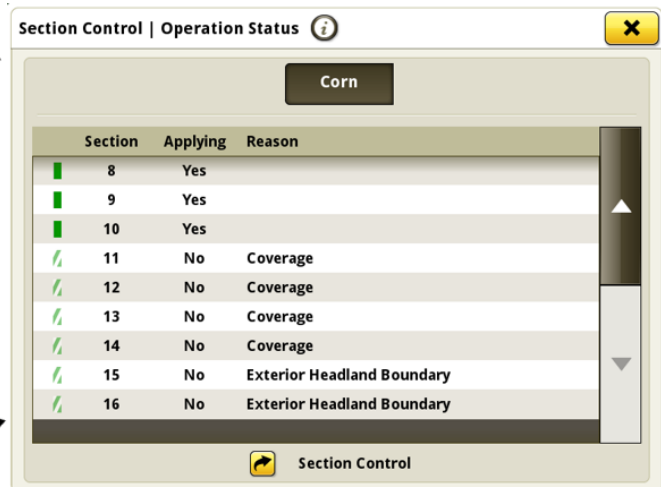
Section Control | Operation Status

Corn

| Section | Applying | Reason |
|---|---|---|
| 8 | Yes | |
| 9 | Yes | |
| 10 | Yes | |
| 11 | No | Coverage |
| 12 | No | Coverage |
| 13 | No | Coverage |
| 14 | No | Coverage |
| 15 | No | Exterior Headland Boundary |
| 16 | No | Exterior Headland Boundary |

Section Control